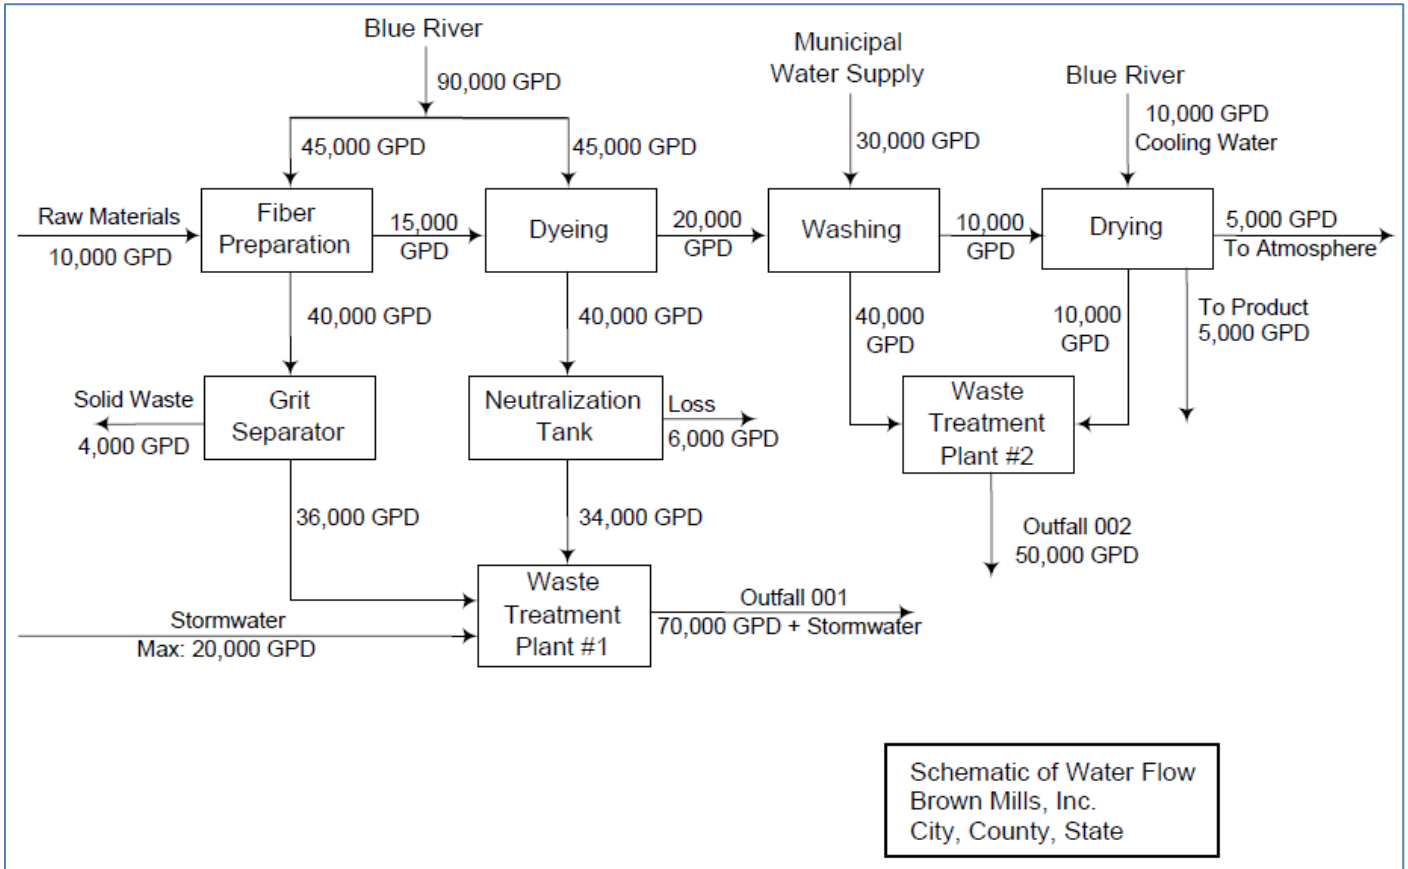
Blue River

90,000 GPD

45,000 GPD

45,000 GPD

Municipal Water Supply

30,000 GPD

Blue River

10,000 GPD Cooling Water

Raw Materials 10,000 GPD

Fiber Preparation

15,000 GPD

Dyeing

20,000 GPD

Washing

10,000 GPD

Drying

5,000 GPD To Atmosphere

40,000 GPD

40,000 GPD

40,000 GPD

10,000 GPD

To Product 5,000 GPD

Solid Waste 4,000 GPD

Grit Separator

Neutralization Tank

Loss 6,000 GPD

Waste Treatment Plant #2

36,000 GPD

34,000 GPD

Outfall 002 50,000 GPD

Waste Treatment Plant #1

Outfall 001 70,000 GPD + Stormwater

Stormwater Max: 20,000 GPD

Schematic of Water Flow
Brown Mills, Inc.
City, County, State